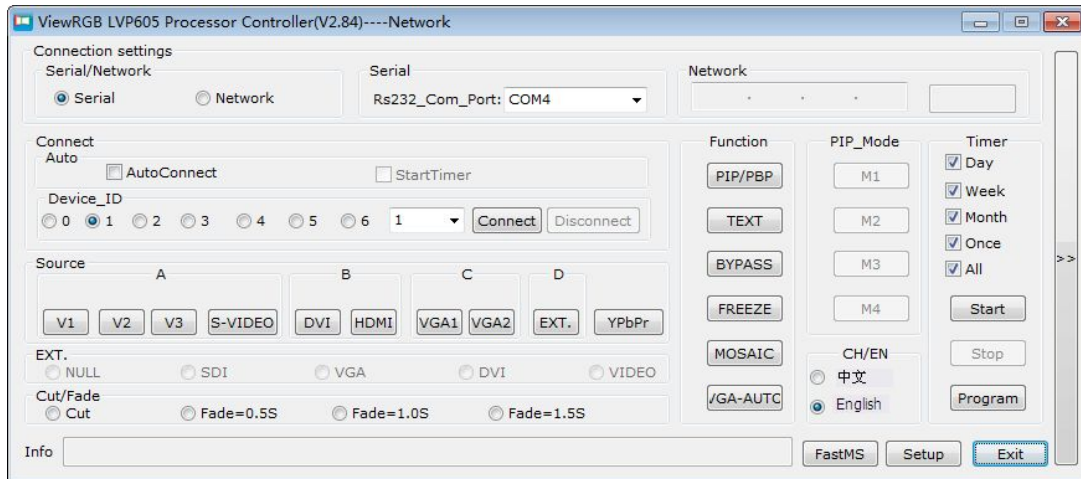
ViewRGB LVP605 Processor Controller(V2.84)----Network

Connection settings
Serial/Network
Serial
Network
Serial
Rs232_Com_Port: COM4
Network
. . .

Connect
Auto
AutoConnect
StartTimer
Device_ID
0 1 2 3 4 5 6 1
Connect
Disconnect

Function
PIP/PBP
TEXT
BYPASS
FREEZE
MOSAIC
/GA-AUTC

PIP_Mode
M1
M2
M3
M4

Timer
Day
Week
Month
Once
All
Start
Stop
Program

>>

Source
A
V1 V2 V3 S-VIDEO
B
DVI HDMI
C
VGA1 VGA2
D
EXT.
YPbPr

EXT.
NULL SDI VGA DVI VIDEO

Cut/Fade
Cut Fade=0.5S Fade=1.0S Fade=1.5S

CH/EN
中文
English

Info
FastMS
Setup
Exit